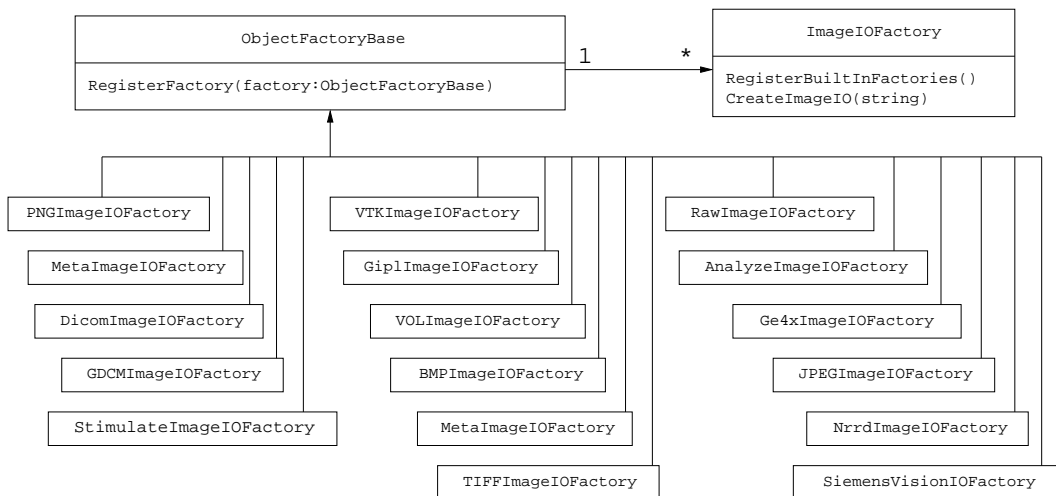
ObjectFactoryBase

RegisterFactory(factory:ObjectFactoryBase)

1

*

ImageIOFactory

RegisterBuiltInFactories()
CreateImageIO(string)

PNGImageIOFactory

MetaImageIOFactory

DicomImageIOFactory

GDCMImageIOFactory

StimulateImageIOFactory

VTKImageIOFactory

GiplImageIOFactory

VOLImageIOFactory

BMPImageIOFactory

MetaImageIOFactory

TIFFImageIOFactory

RawImageIOFactory

AnalyzeImageIOFactory

Ge4xImageIOFactory

JPEGImageIOFactory

NrrdImageIOFactory

SiemensVisionIOFactory